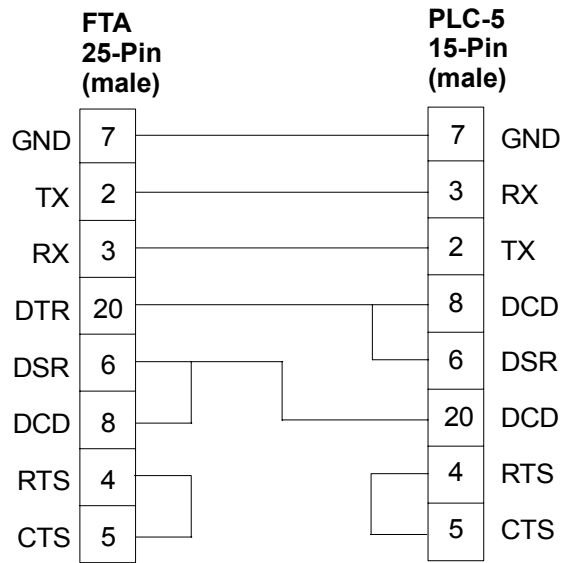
FTA
25-Pin
(male)

PLC-5
15-Pin
(male)

| | | | |
|---|---|---|---|
| GND | 7 | 7 | GND |
| TX | 2 | 3 | RX |
| RX | 3 | 2 | TX |
| DTR | 20 | 8 | DCD |
| DSR | 6 | 6 | DSR |
| DCD | 8 | 20 | DCD |
| RTS | 4 | 4 | RTS |
| CTS | 5 | 5 | CTS |